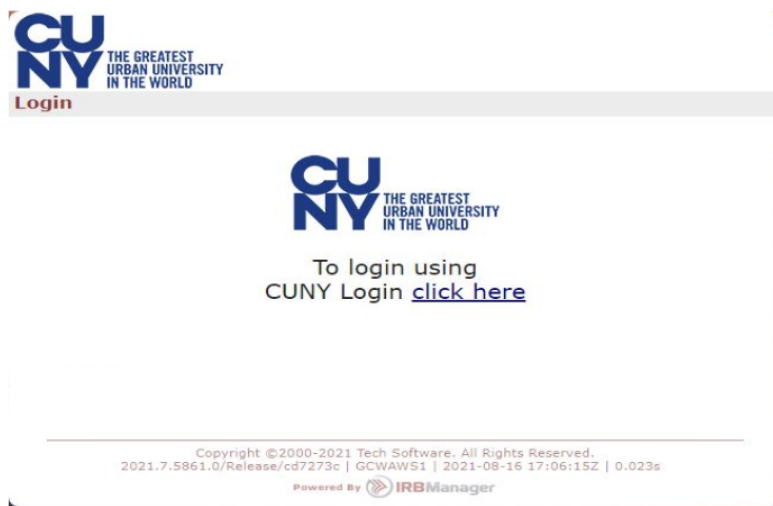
CUNY THE GREATEST URBAN UNIVERSITY IN THE WORLD

Login

CUNY THE GREATEST URBAN UNIVERSITY IN THE WORLD

To login using
CUNY Login click here

Copyright ©2000-2021 Tech Software. All Rights Reserved.
2021.7.5861.0/Release/cd7273c | GCWAWS1 | 2021-08-16 17:06:15Z | 0.023s

Powered By IRBManager